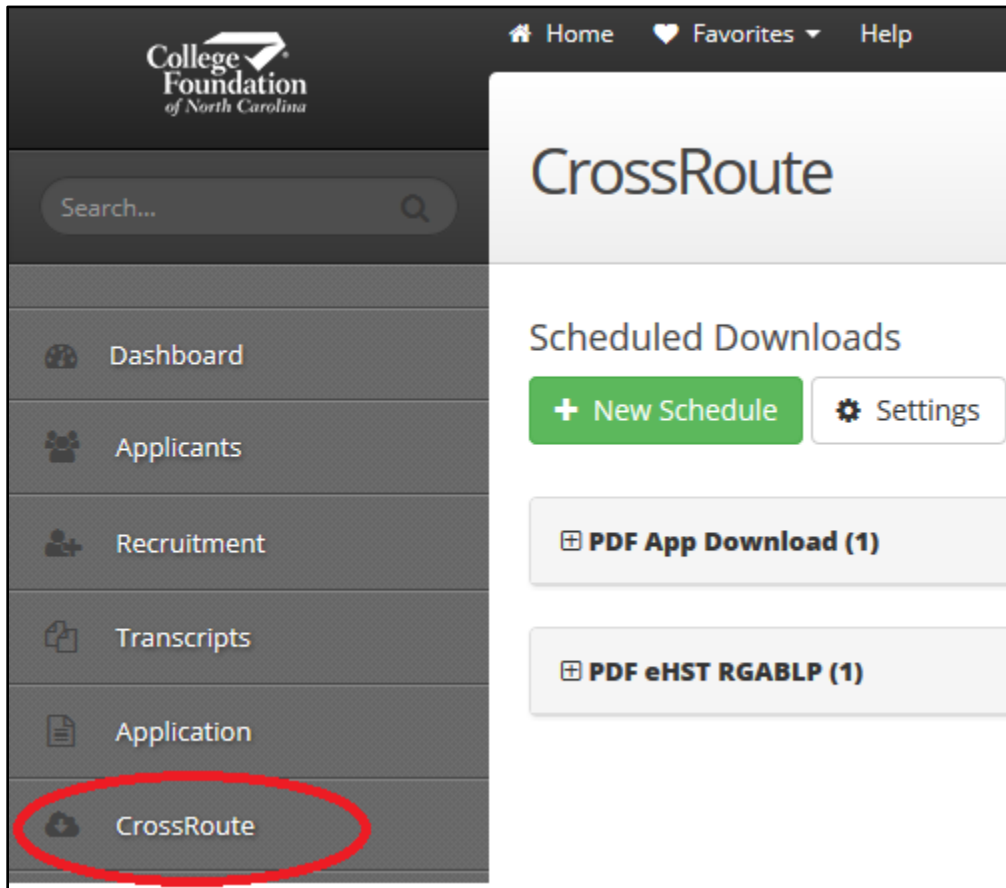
College Foundation of North Carolina

Home Favorites Help

Search...

Dashboard

Applicants

Recruitment

Transcripts

Application

CrossRoute

CrossRoute

Scheduled Downloads

+ New Schedule

Settings

⊞ PDF App Download (1)

⊞ PDF eHST RGABLP (1)